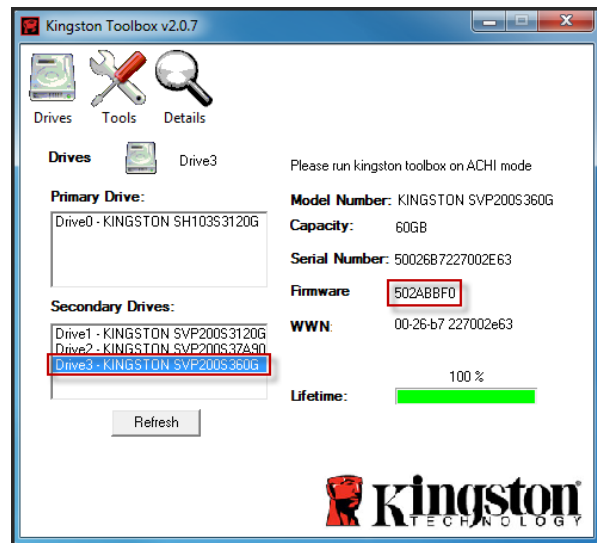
Kingston Toolbox v2.0.7

Drives Tools Details

Drives Drive3

Primary Drive:

Drive0 - KINGSTON SH103S3120G

Secondary Drives:

Drive1 - KINGSTON SVP200S3120G
Drive2 - KINGSTON SVP200S37A90
Drive3 - KINGSTON SVP200S360G

Refresh

Please run kingston toolbox on ACHI mode

Model Number: KINGSTON SVP200S360G

Capacity: 60GB

Serial Number: 50026B7227002E63

Firmware 502ABBF0

WWN: 00-26-b7 227002e63

100 %

Lifetime:

Kingston TECHNOLOGY